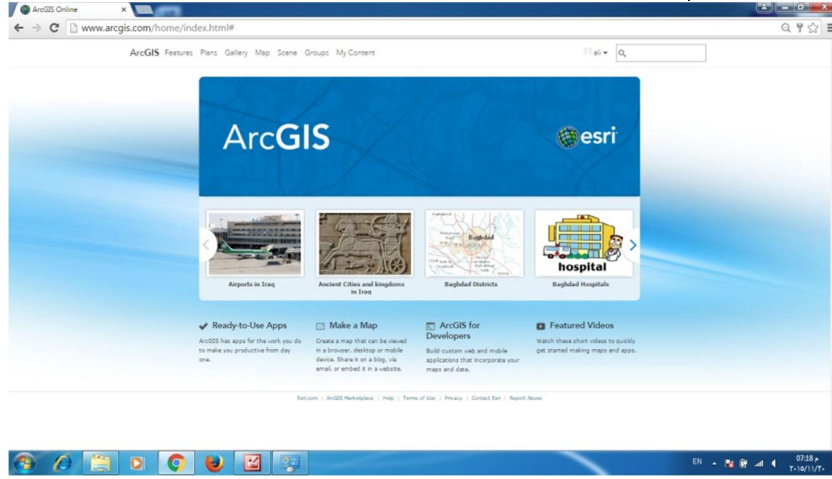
ArcGIS Online

www.arcgis.com/home/index.html#

ArcGIS Features Plans Gallery Map Scene Groups My Content

ali

ArcGIS

esri

Airports in Iraq

Ancient Cities and kingdoms in Iraq

Baghdad

Baghdad Districts

hospital

Baghdad Hospitals

Ready-to-Use Apps

ArcGIS has apps for the work you do to make you productive from day one.

Make a Map

Create a map that can be viewed in a browser, desktop or mobile device. Share it on a blog, via email, or embed it in a website.

ArcGIS for Developers

Build custom web and mobile applications that incorporate your maps and data.

Featured Videos

Watch these short videos to quickly get started making maps and apps.

Esri.com | ArcGIS Marketplace | Help | Terms of Use | Privacy | Contact Esri | Report Abuse

EN

07:18 م
٢٠١٥/١١/٢٠